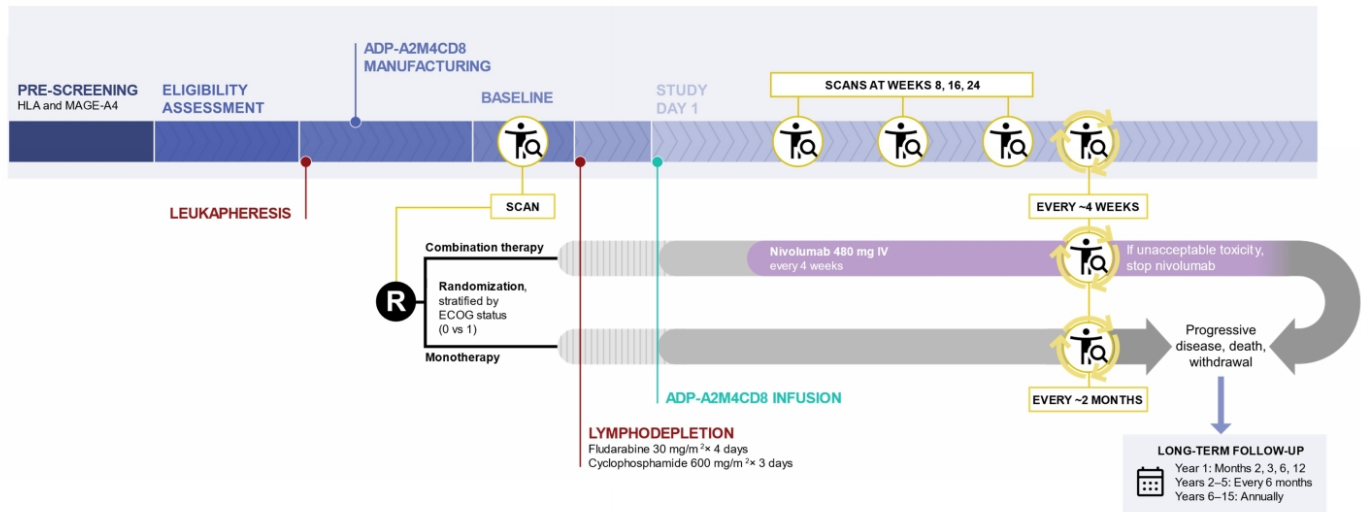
PRE-SCREENING
HLA and MAGE-A4

ELIGIBILITY ASSESSMENT

ADP-A2M4CD8 MANUFACTURING

BASELINE

STUDY DAY 1

SCANS AT WEEKS 8, 16, 24

LEUKAPHERESIS

SCAN

EVERY ~4 WEEKS

Combination therapy

Nivolumab 480 mg IV
every 4 weeks

If unacceptable toxicity, stop nivolumab

R

Randomization, stratified by ECOG status (0 vs 1)

Monotherapy

Progressive disease, death, withdrawal

ADP-A2M4CD8 INFUSION

EVERY ~2 MONTHS

LYMPHODEPLETION
Fludarabine 30 mg/m$^2$× 4 days
Cyclophosphamide 600 mg/m$^2$× 3 days

LONG-TERM FOLLOW-UP
Year 1: Months 2, 3, 6, 12
Years 2–5: Every 6 months
Years 6–15: Annually